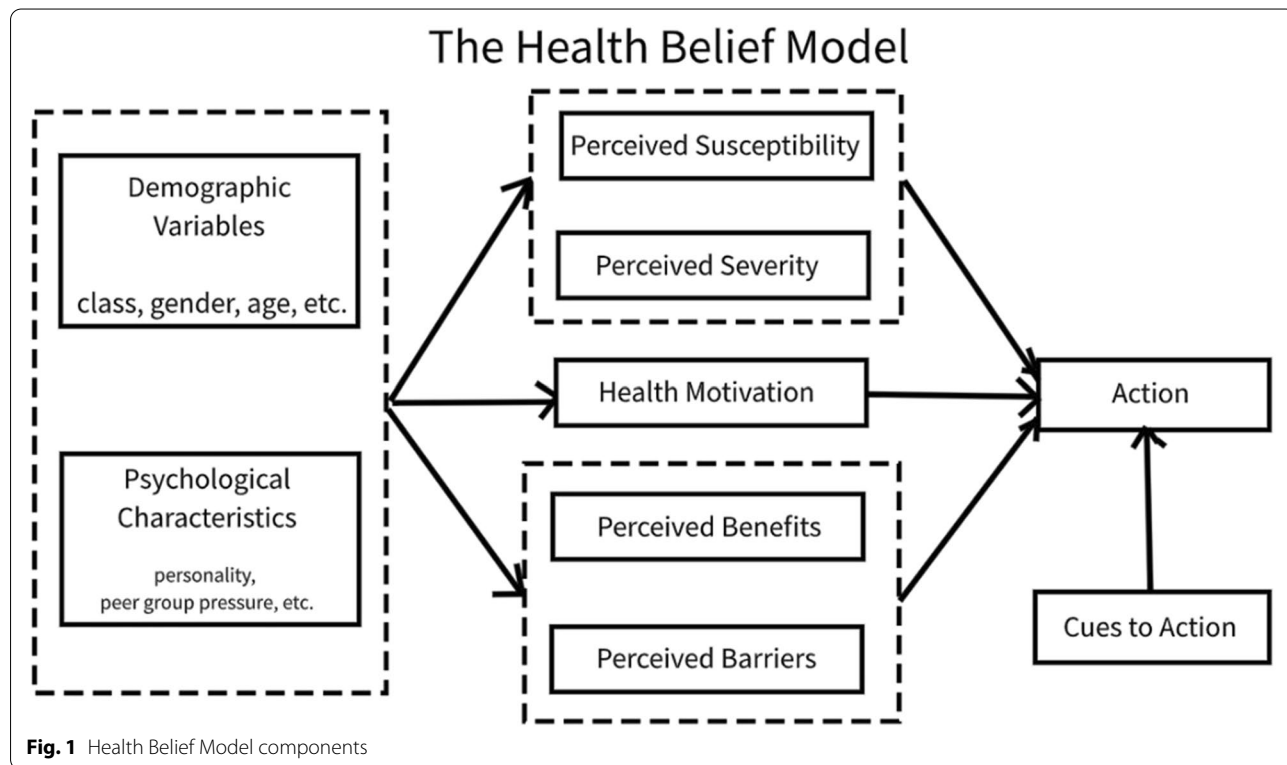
The Health Belief Model

Demographic Variables

class, gender, age, etc.

Psychological Characteristics

personality, peer group pressure, etc.

Perceived Susceptibility

Perceived Severity

Health Motivation

Perceived Benefits

Perceived Barriers

Action

Cues to Action

**Fig. 1** Health Belief Model components